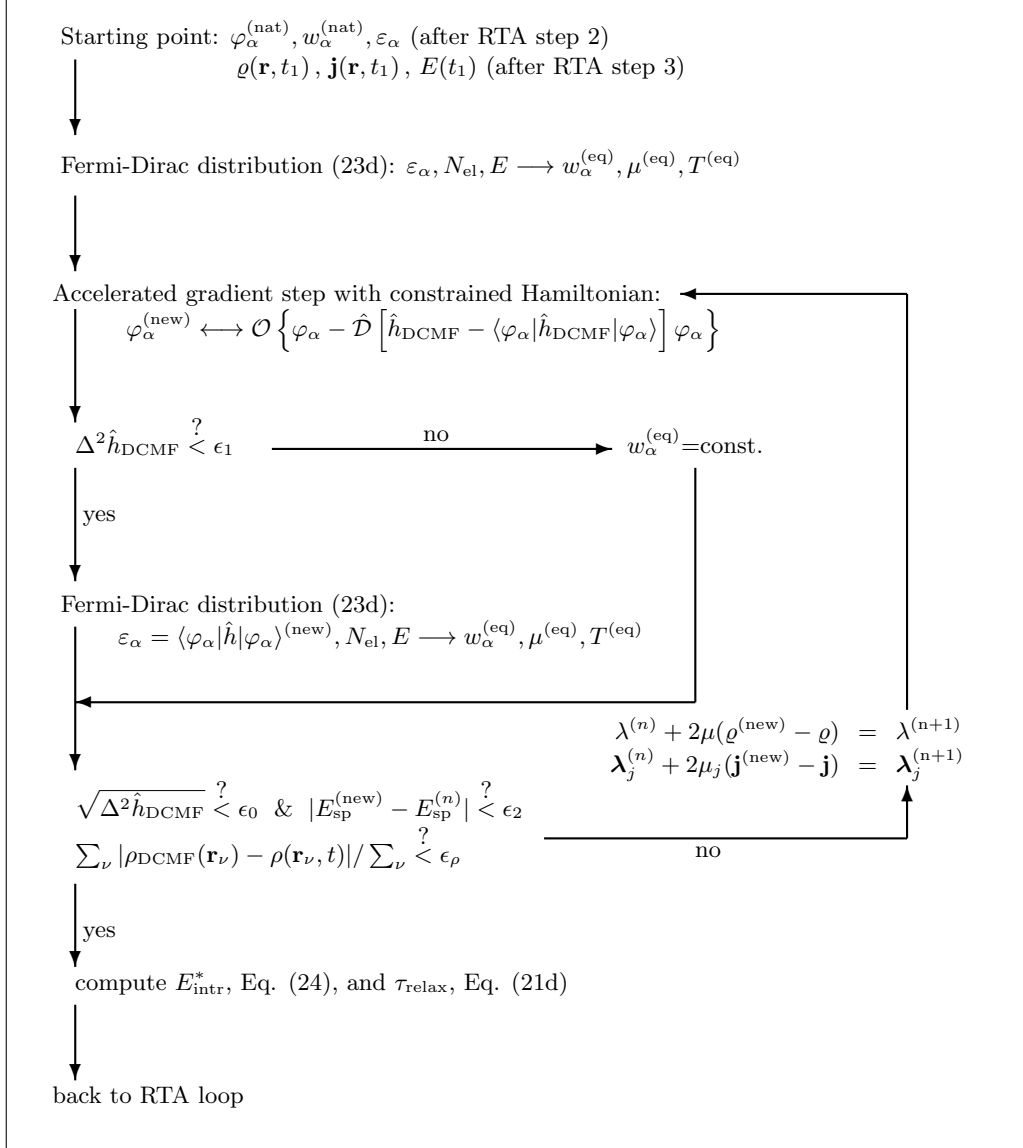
Starting point: $\varphi_\alpha^{(\mathrm{nat})}, w_\alpha^{(\mathrm{nat})}, \varepsilon_\alpha$ (after RTA step 2)
$\varrho(\mathbf{r},t_1)$ , $\mathbf{j}(\mathbf{r},t_1)$ , $E(t_1)$ (after RTA step 3)

Fermi-Dirac distribution (23d): $\varepsilon_\alpha, N_{\mathrm{el}}, E \longrightarrow w_\alpha^{(\mathrm{eq})}, \mu^{(\mathrm{eq})}, T^{(\mathrm{eq})}$

Accelerated gradient step with constrained Hamiltonian:
$\varphi_\alpha^{(\mathrm{new})} \longleftrightarrow \mathcal{O}\left\{\varphi_\alpha - \hat{\mathcal{D}}\left[\hat{h}_{\mathrm{DCMF}} - \langle\varphi_\alpha|\hat{h}_{\mathrm{DCMF}}|\varphi_\alpha\rangle\right]\varphi_\alpha\right\}$

$\Delta^2\hat{h}_{\mathrm{DCMF}} \overset{?}{<} \epsilon_1$

no

$w_\alpha^{(\mathrm{eq})}$=const.

yes

Fermi-Dirac distribution (23d):
$\varepsilon_\alpha = \langle\varphi_\alpha|\hat{h}|\varphi_\alpha\rangle^{(\mathrm{new})}, N_{\mathrm{el}}, E \longrightarrow w_\alpha^{(\mathrm{eq})}, \mu^{(\mathrm{eq})}, T^{(\mathrm{eq})}$

$\lambda^{(n)} + 2\mu(\varrho^{(\mathrm{new})} - \varrho) = \lambda^{(\mathrm{n}+1)}$
$\boldsymbol{\lambda}_j^{(n)} + 2\mu_j(\mathbf{j}^{(\mathrm{new})} - \mathbf{j}) = \boldsymbol{\lambda}_j^{(\mathrm{n}+1)}$

$\sqrt{\Delta^2\hat{h}_{\mathrm{DCMF}}} \overset{?}{<} \epsilon_0$ & $|E_{\mathrm{sp}}^{(\mathrm{new})} - E_{\mathrm{sp}}^{(n)}| \overset{?}{<} \epsilon_2$
$\sum_\nu |\rho_{\mathrm{DCMF}}(\mathbf{r}_\nu) - \rho(\mathbf{r}_\nu,t)|/\sum_\nu \overset{?}{<} \epsilon_\rho$

no

yes

compute $E^*_{\mathrm{intr}}$, Eq. (24), and $\tau_{\mathrm{relax}}$, Eq. (21d)

back to RTA loop